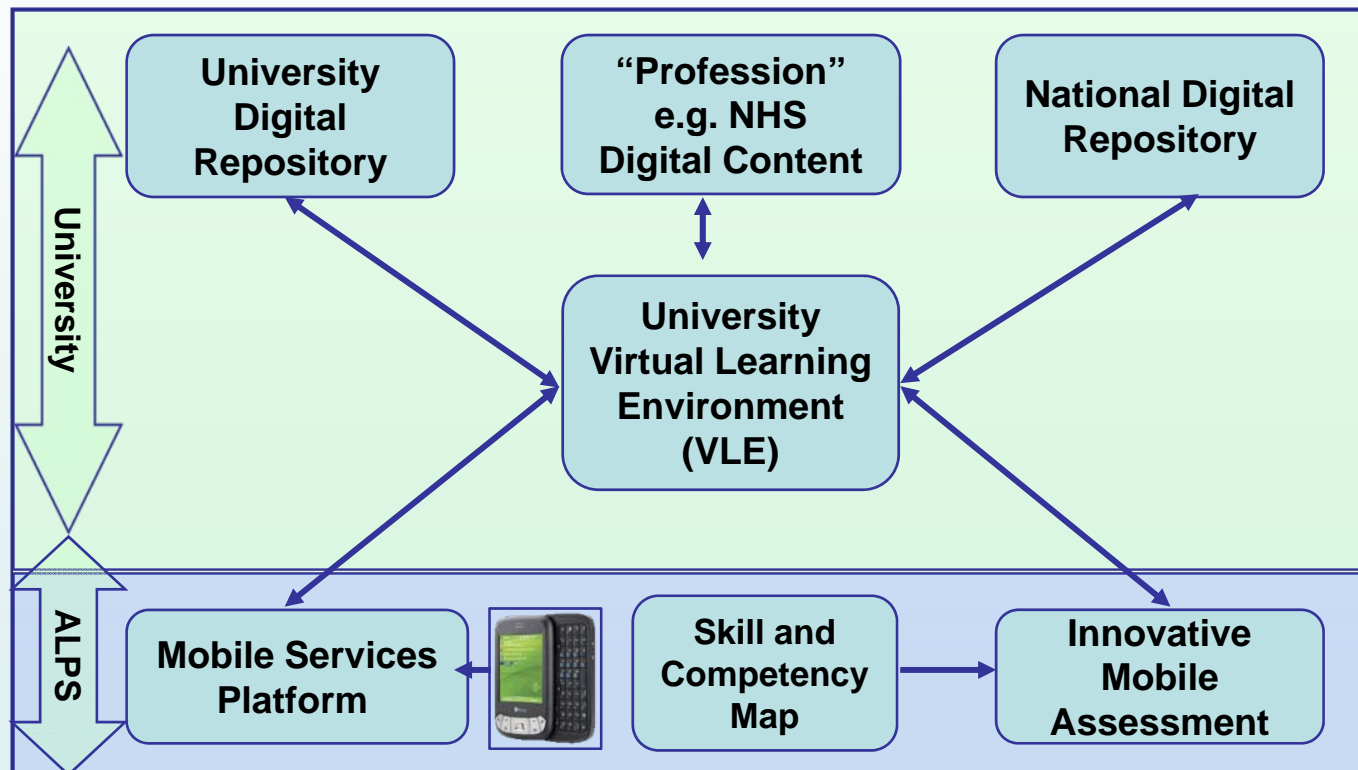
University

University Digital Repository

"Profession" e.g. NHS Digital Content

National Digital Repository

University Virtual Learning Environment (VLE)

ALPS

Mobile Services Platform

Skill and Competency Map

Innovative Mobile Assessment